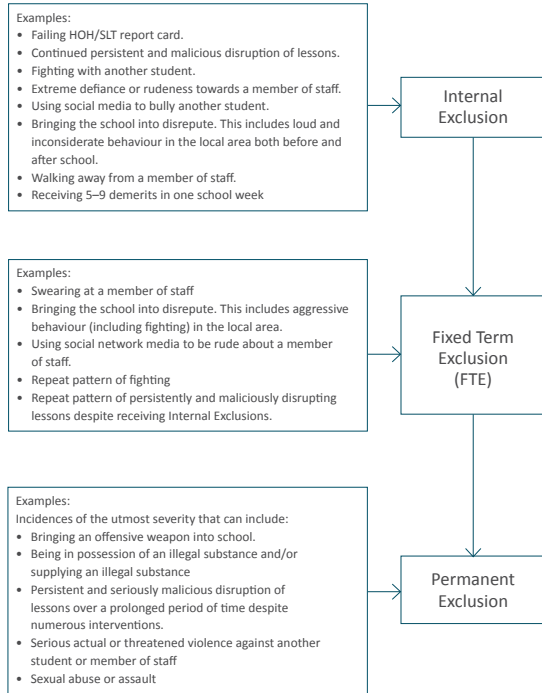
Examples:
- Failing HOH/SLT report card.
- Continued persistent and malicious disruption of lessons.
- Fighting with another student.
- Extreme defiance or rudeness towards a member of staff.
- Using social media to bully another student.
- Bringing the school into disrepute. This includes loud and inconsiderate behaviour in the local area both before and after school.
- Walking away from a member of staff.
- Receiving 5–9 demerits in one school week

Internal Exclusion

Examples:
- Swearing at a member of staff
- Bringing the school into disrepute. This includes aggressive behaviour (including fighting) in the local area.
- Using social network media to be rude about a member of staff.
- Repeat pattern of fighting
- Repeat pattern of persistently and maliciously disrupting lessons despite receiving Internal Exclusions.

Fixed Term Exclusion (FTE)

Examples:
Incidences of the utmost severity that can include:
- Bringing an offensive weapon into school.
- Being in possession of an illegal substance and/or supplying an illegal substance
- Persistent and seriously malicious disruption of lessons over a prolonged period of time despite numerous interventions.
- Serious actual or threatened violence against another student or member of staff
- Sexual abuse or assault

Permanent Exclusion